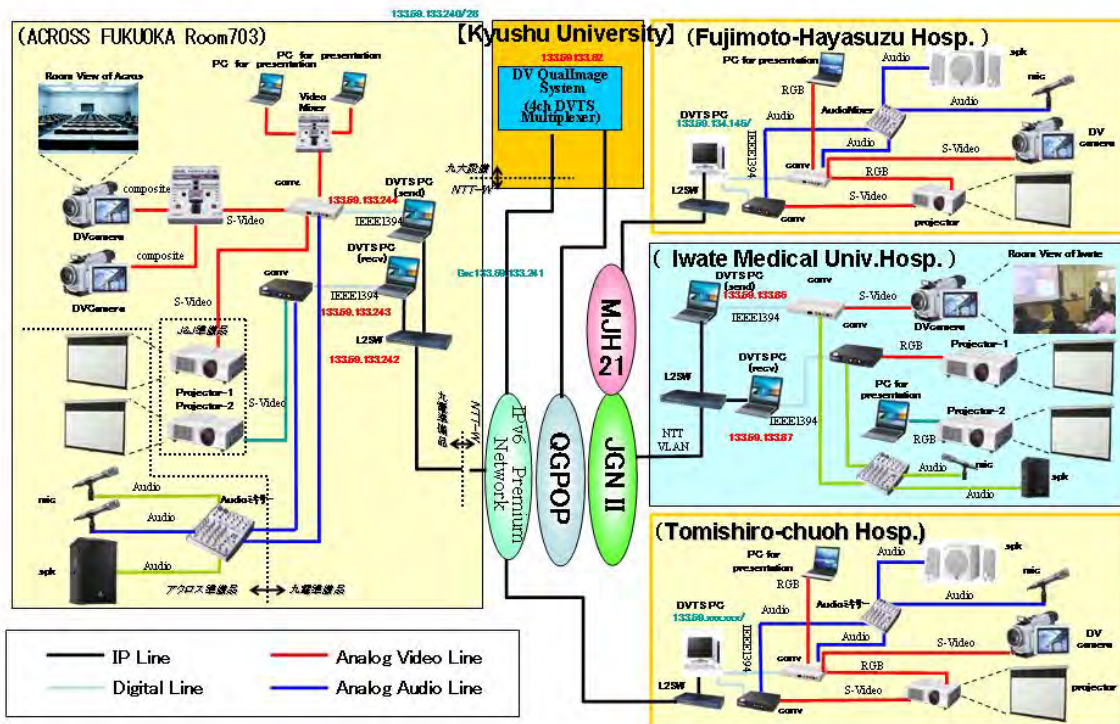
133.50.133.240/28

(ACROSS FUKUOKA Room703)

Room View of Acros

PC for presentation

PC for presentation

Video Mixer

composite

S-Video

conv

133.50.133.244

DVDT PC (send)

IEEE1394

DVCamera

composite

DVCamera

DVTS PC (recv)

conv

IEEE1394

133.50.133.243

L2SW

133.50.133.242

S-Video

JA2準備品

Projector-1

Projector-2

S-Video

mic

Audio

Audio

Audioミキサー

spk

Audio

アクロス準備品

九電準備品

【Kyushu University】

133.50.133.82

DV QualImage System (4ch DVTS Multiplexer)

九大設備

NTT-W

Gw:133.50.133.241

九電設備

NTT-W

IPv6 Premium Network

QGPOP

MJH 21

JGN II

(Fujimoto-Hayasuzu Hosp.)

PC for presentation

Audio

spk

mic

RGB

AudioMixer

Audio

DVTS PC

133.50.134.145/

Audio

IEEE1394

conv

Audio

S-Video

DV camera

RGB

L2SW

conv

S-Video

projector

(Iwate Medical Univ.Hosp.)

Room View of Iwate

DVTS PC (send)

133.50.133.66

conv

S-Video

IEEE1394

conv

DVcamera

L2SW

DVTS PC (recv)

RGB

Projector-1

PC for presentation

Projector-2

NTT VLAN

IEEE1394

133.50.133.67

RGB

Audio

mic

Audio

spk

(Tomishiro-chuoh Hosp.)

PC for presentation

Audio

spk

mic

RGB

Audioミキサー

DVTS PC

133.50.xxx.xxx/

Audio

IEEE1394

Audio

S-Video

DV camera

conv

RGB

L2SW

conv

S-Video

projector

IP Line

Analog Video Line

Digital Line

Analog Audio Line